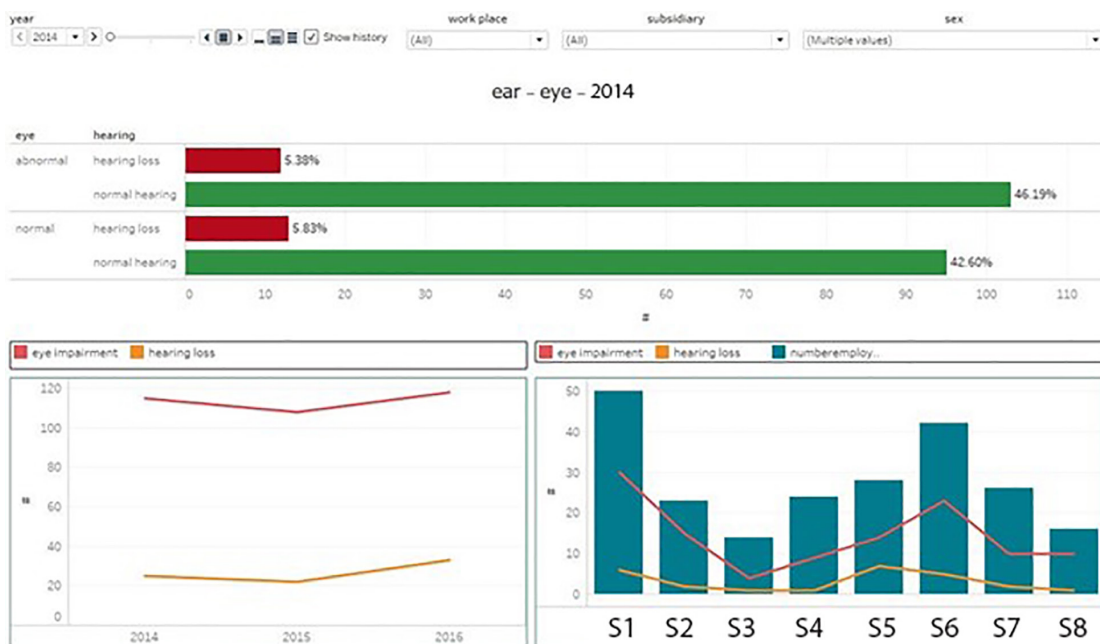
year
2014
Show history

work place
(All)

subsidiary
(All)

sex
(Multiple values)

ear - eye - 2014

| eye | hearing | |
|---|---|---|
| abnormal | hearing loss | 5.38% |
| | normal hearing | 46.19% |
| normal | hearing loss | 5.83% |
| | normal hearing | 42.60% |

0 10 20 30 40 50 60 70 80 90 100 110
#

eye impairment hearing loss

120
100
80
60
40
20
0
#
2014 2015 2016

eye impairment hearing loss numberemploy..

50
40
30
20
10
0
#
S1 S2 S3 S4 S5 S6 S7 S8